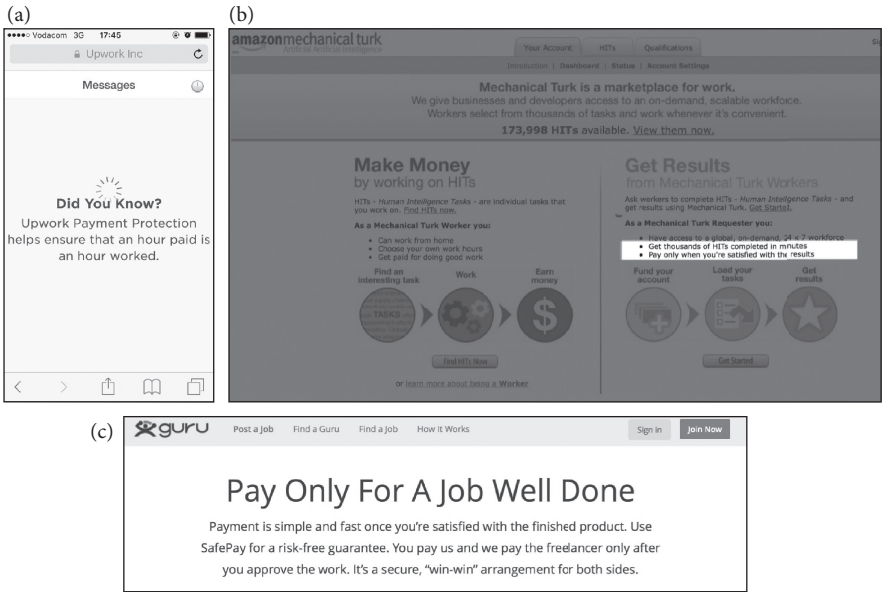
(a)

●●●●○ Vodacom 3G 17:45

Upwork Inc

Messages

Did You Know?

Upwork Payment Protection helps ensure that an hour paid is an hour worked.

(b)

amazonmechanical turk
Artificial Artificial Intelligence

Your Account HITs Qualifications

Introduction | Dashboard | Status | Account Settings

Mechanical Turk is a marketplace for work.
We give businesses and developers access to an on-demand, scalable workforce.
Workers select from thousands of tasks and work whenever it's convenient.

173,998 HITs available. View them now.

Make Money
by working on HITs

HITs - Human Intelligence Tasks - are individual tasks that you work on. Find HITs now.

As a Mechanical Turk Worker you:

• Can work from home
• Choose your own work hours
• Get paid for doing good work

Find an interesting task

Work

Earn money

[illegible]

Find HITs Now

or learn more about being a Worker

Get Results
from Mechanical Turk Workers

Ask workers to complete HITs - Human Intelligence Tasks - and get results using Mechanical Turk. Get Started.

As a Mechanical Turk Requester you:

• Have access to a global, on-demand, 24 x 7 workforce
• Get thousands of HITs completed in minutes
• Pay only when you're satisfied with the results

Fund your account

Load your tasks

Get results

Get Started

(c)

guru Post a Job Find a Guru Find a Job How It Works Sign in Join Now

Pay Only For A Job Well Done

Payment is simple and fast once you're satisfied with the finished product. Use SafePay for a risk-free guarantee. You pay us and we pay the freelancer only after you approve the work. It's a secure, "win-win" arrangement for both sides.